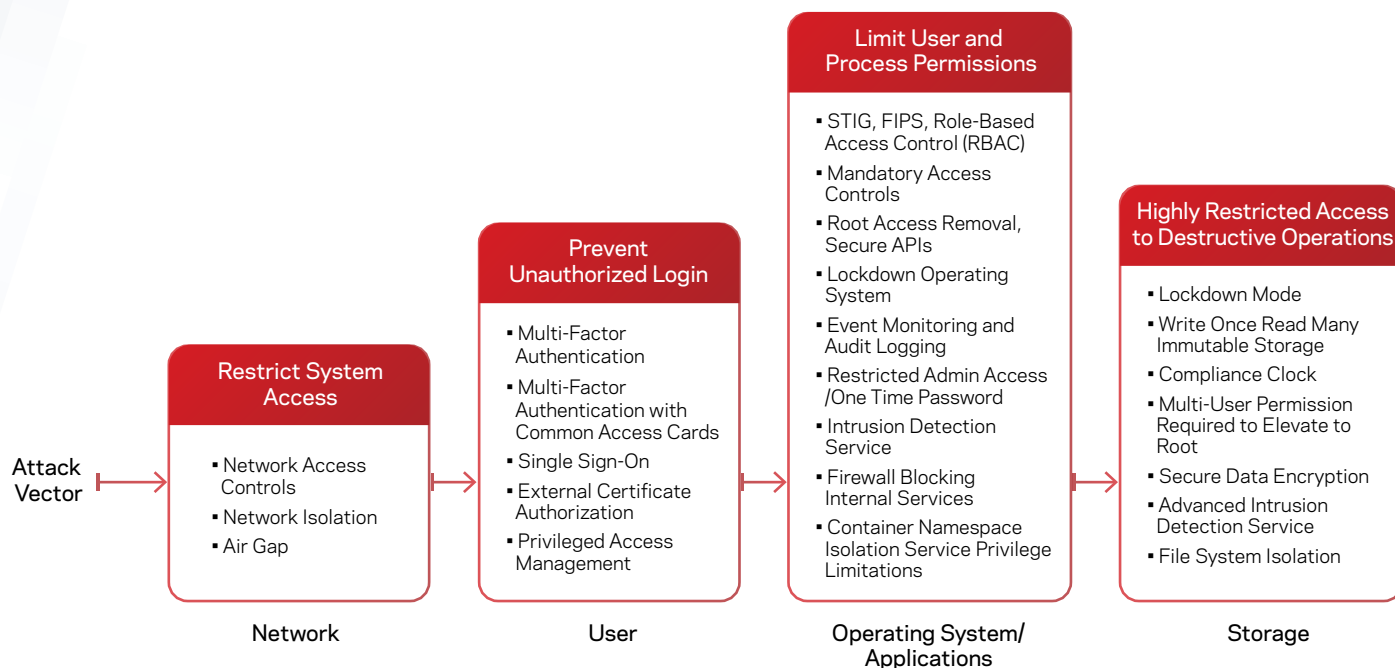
Attack Vector

Restrict System Access

▪ Network Access Controls
▪ Network Isolation
▪ Air Gap

Network

Prevent Unauthorized Login

▪ Multi-Factor Authentication
▪ Multi-Factor Authentication with Common Access Cards
▪ Single Sign-On
▪ External Certificate Authorization
▪ Privileged Access Management

User

Limit User and Process Permissions

▪ STIG, FIPS, Role-Based Access Control (RBAC)
▪ Mandatory Access Controls
▪ Root Access Removal, Secure APIs
▪ Lockdown Operating System
▪ Event Monitoring and Audit Logging
▪ Restricted Admin Access /One Time Password
▪ Intrusion Detection Service
▪ Firewall Blocking Internal Services
▪ Container Namespace Isolation Service Privilege Limitations

Operating System/ Applications

Highly Restricted Access to Destructive Operations

▪ Lockdown Mode
▪ Write Once Read Many Immutable Storage
▪ Compliance Clock
▪ Multi-User Permission Required to Elevate to Root
▪ Secure Data Encryption
▪ Advanced Intrusion Detection Service
▪ File System Isolation

Storage